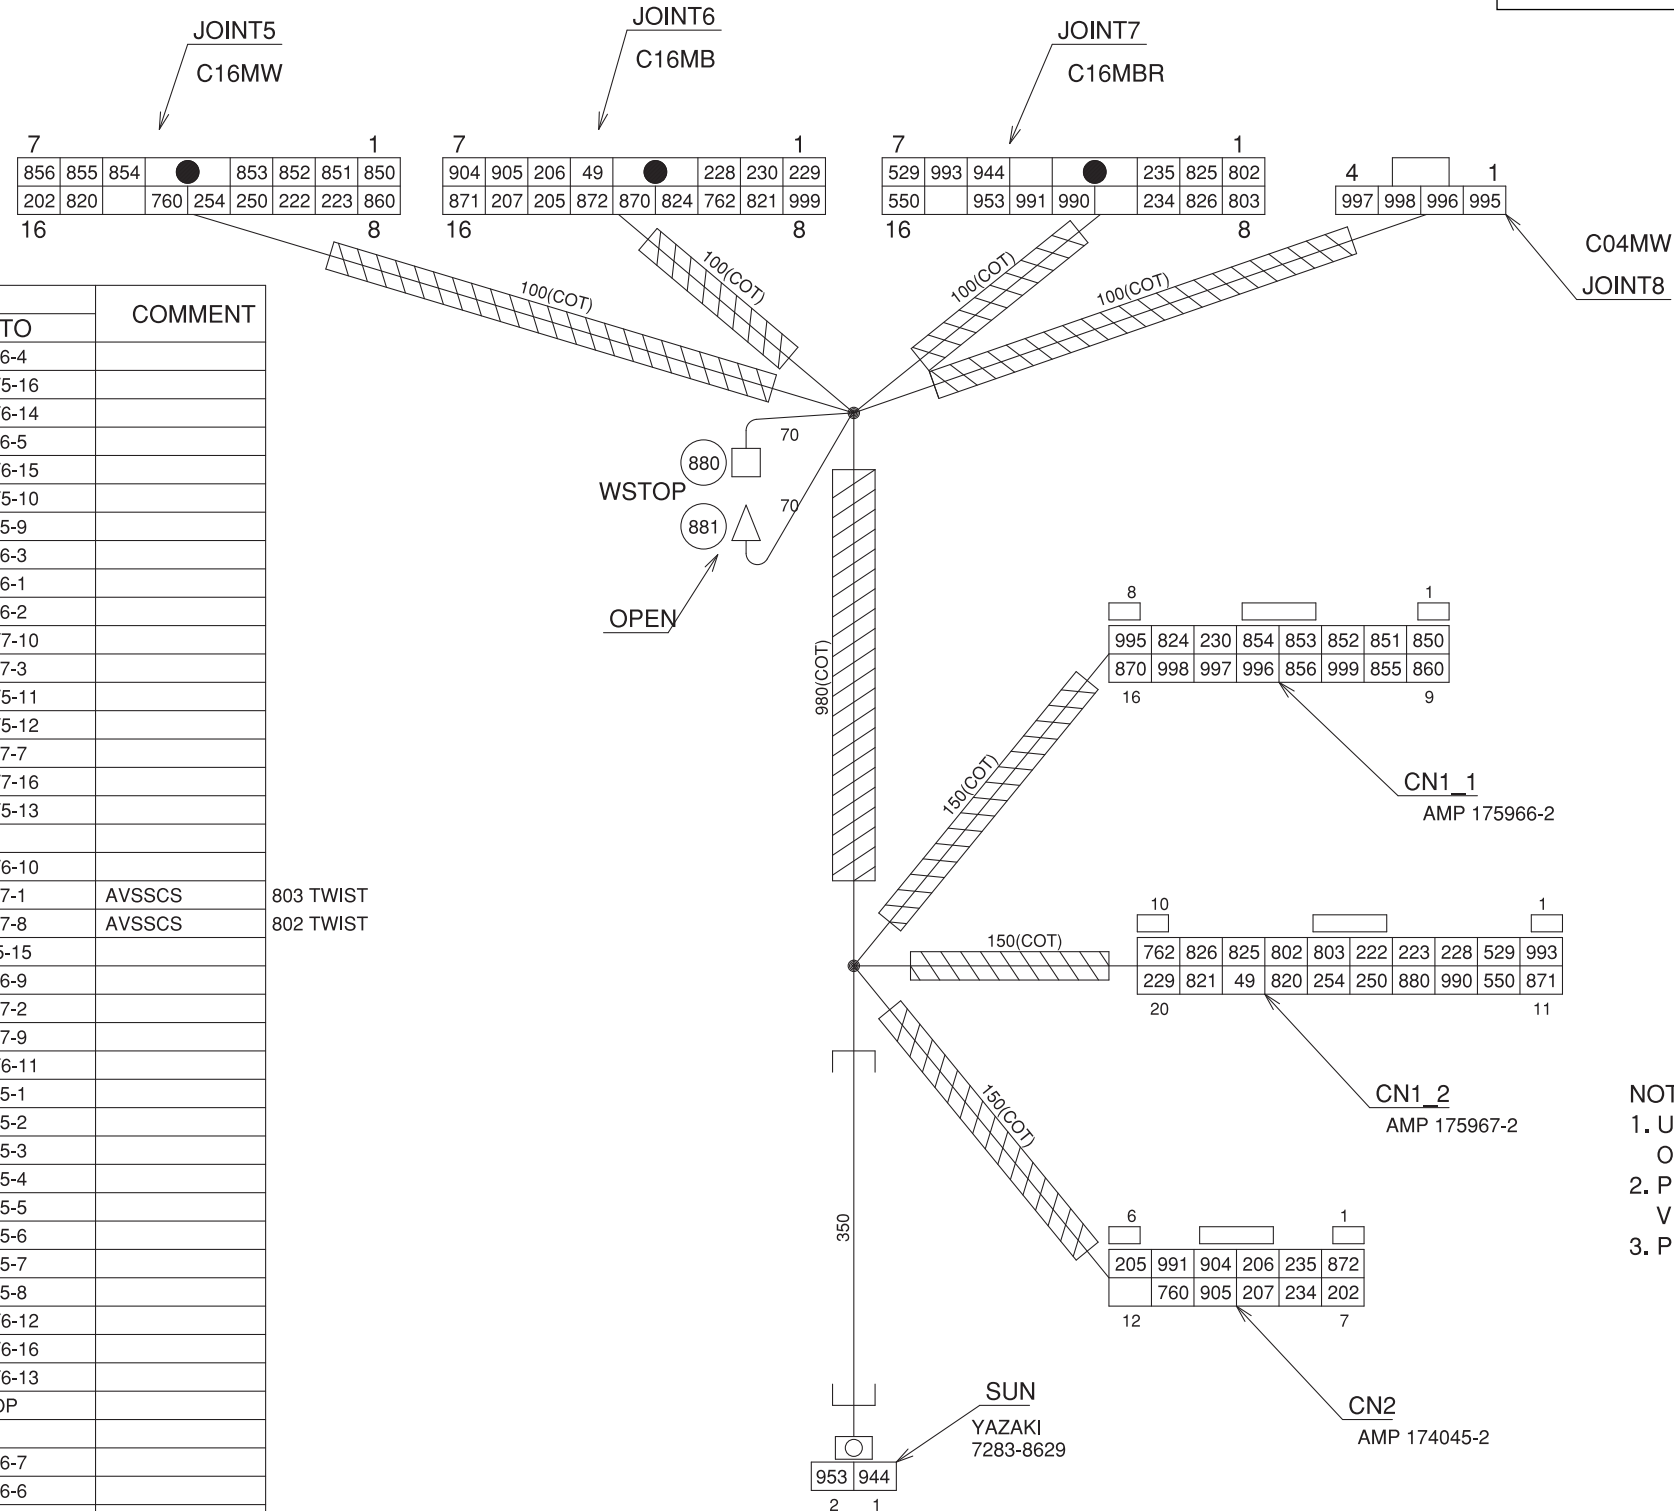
JOINT5
C16MW

| 7 | | | | | | | 1 |
|---|---|---|---|---|---|---|---|
| 856 | 855 | 854 | | 853 | 852 | 851 | 850 |
| 202 | 820 | | 760 | 254 | 250 | 222 | 223 | 860 |

16 8

JOINT6
C16MB

| 904 | 905 | 206 | 49 | | 228 | 230 | 229 |
|---|---|---|---|---|---|---|---|
| 871 | 207 | 205 | 872 | 870 | 824 | 762 | 821 | 999 |

7 1 16 8

JOINT7
C16MBR

| 529 | 993 | 944 | | | 235 | 825 | 802 |
|---|---|---|---|---|---|---|---|
| 550 | | 953 | 991 | 990 | | 234 | 826 | 803 |

7 1 16 8

4 1

| 997 | 998 | 996 | 995 |
|---|---|---|---|

C04MW
JOINT8

100(COT)
100(COT)
100(COT)
100(COT)

| TO | COMMENT | |
|---|---|---|
| 6-4 | | |
| 5-16 | | |
| 6-14 | | |
| 6-5 | | |
| 6-15 | | |
| 5-10 | | |
| 5-9 | | |
| 6-3 | | |
| 6-1 | | |
| 6-2 | | |
| 7-10 | | |
| 7-3 | | |
| 5-11 | | |
| 5-12 | | |
| 7-7 | | |
| 7-16 | | |
| 5-13 | | |
| | | |
| 6-10 | | |
| 7-1 | AVSSCS | 803 TWIST |
| 7-8 | AVSSCS | 802 TWIST |
| 5-15 | | |
| 6-9 | | |
| 7-2 | | |
| 7-9 | | |
| 6-11 | | |
| 5-1 | | |
| 5-2 | | |
| 5-3 | | |
| 5-4 | | |
| 5-5 | | |
| 5-6 | | |
| 5-7 | | |
| 5-8 | | |
| 6-12 | | |
| 6-16 | | |
| 6-13 | | |
| P | | |
| | | |
| 6-7 | | |
| 6-6 | | |

70
880
WSTOP
70
881
OPEN
980(COT)

8 1

| 995 | 824 | 230 | 854 | 853 | 852 | 851 | 850 |
|---|---|---|---|---|---|---|---|
| 870 | 998 | 997 | 996 | 856 | 999 | 855 | 860 |

16 9

150(COT)
CN1_1
AMP 175966-2

10 1

| 762 | 826 | 825 | 802 | 803 | 222 | 223 | 228 | 529 | 993 |
|---|---|---|---|---|---|---|---|---|---|
| 229 | 821 | 49 | 820 | 254 | 250 | 880 | 990 | 550 | 871 |

20 11

150(COT)
CN1_2
AMP 175967-2

150(COT)

6 1

| 205 | 991 | 904 | 206 | 235 | 872 |
|---|---|---|---|---|---|
| | 760 | 905 | 207 | 234 | 202 |

12 7

CN2
AMP 174045-2

350

SUN
YAZAKI
7283-8629

| 953 | 944 |
|---|---|

2 1

NOT
1. U
O
2. P
V
3. P